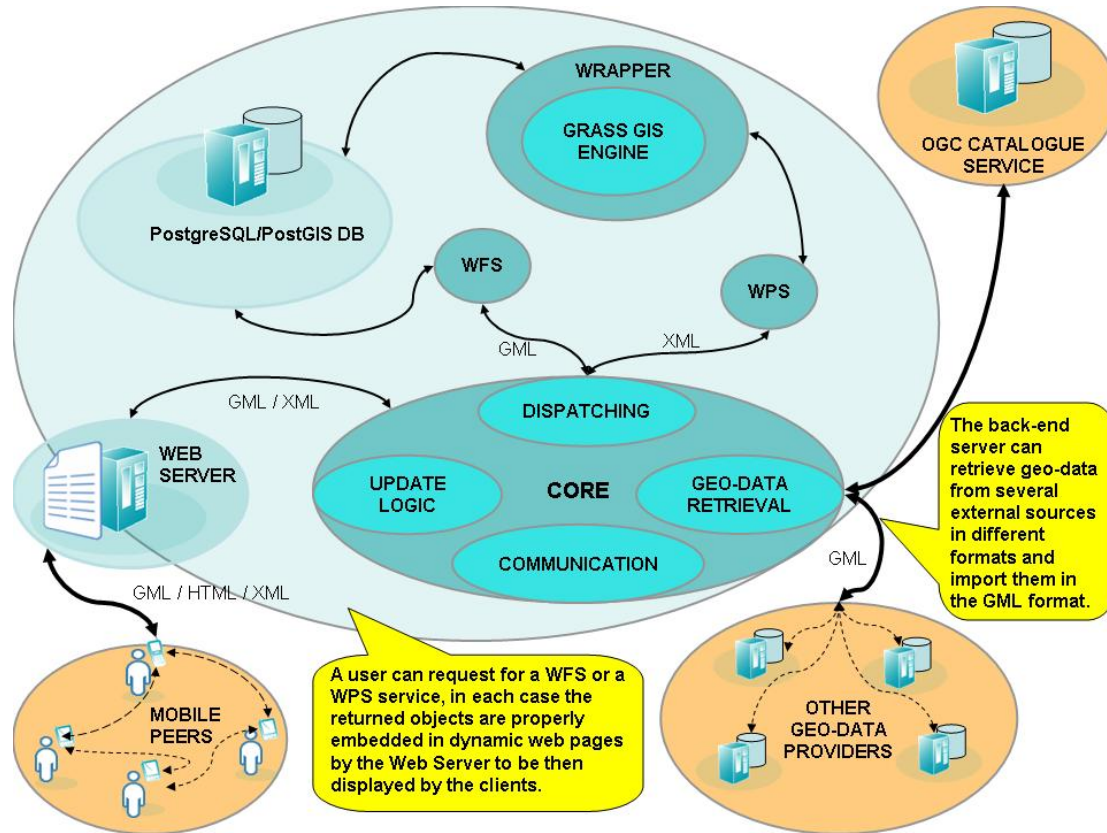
WRAPPER

GRASS GIS ENGINE

OGC CATALOGUE SERVICE

PostgreSQL/PostGIS DB

WFS

WPS

GML

XML

GML / XML

DISPATCHING

WEB SERVER

UPDATE LOGIC

CORE

GEO-DATA RETRIEVAL

COMMUNICATION

The back-end server can retrieve geo-data from several external sources in different formats and import them in the GML format.

GML

GML / HTML / XML

MOBILE PEERS

A user can request for a WFS or a WPS service, in each case the returned objects are properly embedded in dynamic web pages by the Web Server to be then displayed by the clients.

OTHER GEO-DATA PROVIDERS